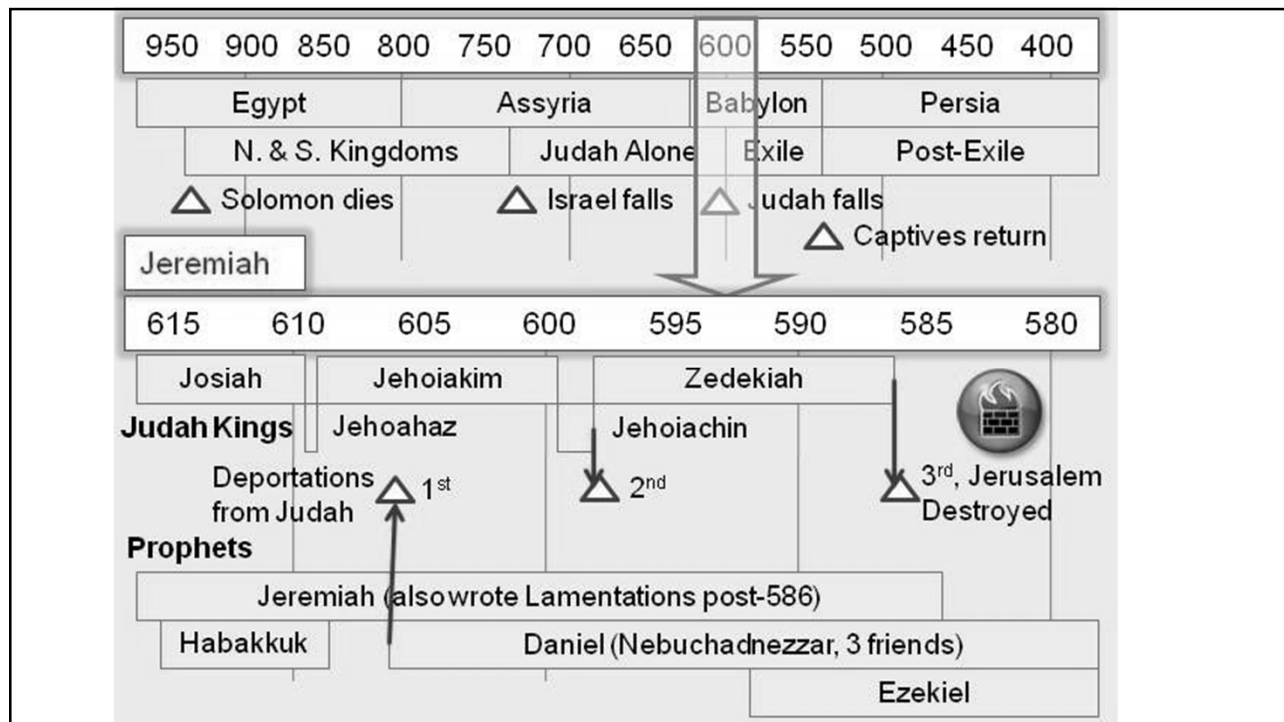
950 900 850 800 750 700 650 600 550 500 450 400

Egypt | Assyria | Babylon | Persia

N. & S. Kingdoms | Judah Alone | Exile | Post-Exile

Solomon dies
Israel falls
Judah falls
Captives return

Jeremiah

615 610 605 600 595 590 585 580

Josiah | Jehoiakim | Zedekiah

Judah Kings
Jehoahaz
Jehoiachin

Deportations from Judah
1$^{st}$
2$^{nd}$
3$^{rd}$, Jerusalem Destroyed

Prophets

Jeremiah (alsowrote Lamentations post-586)

Habakkuk | Daniel (Nebuchadnezzar, 3 friends)

Ezekiel